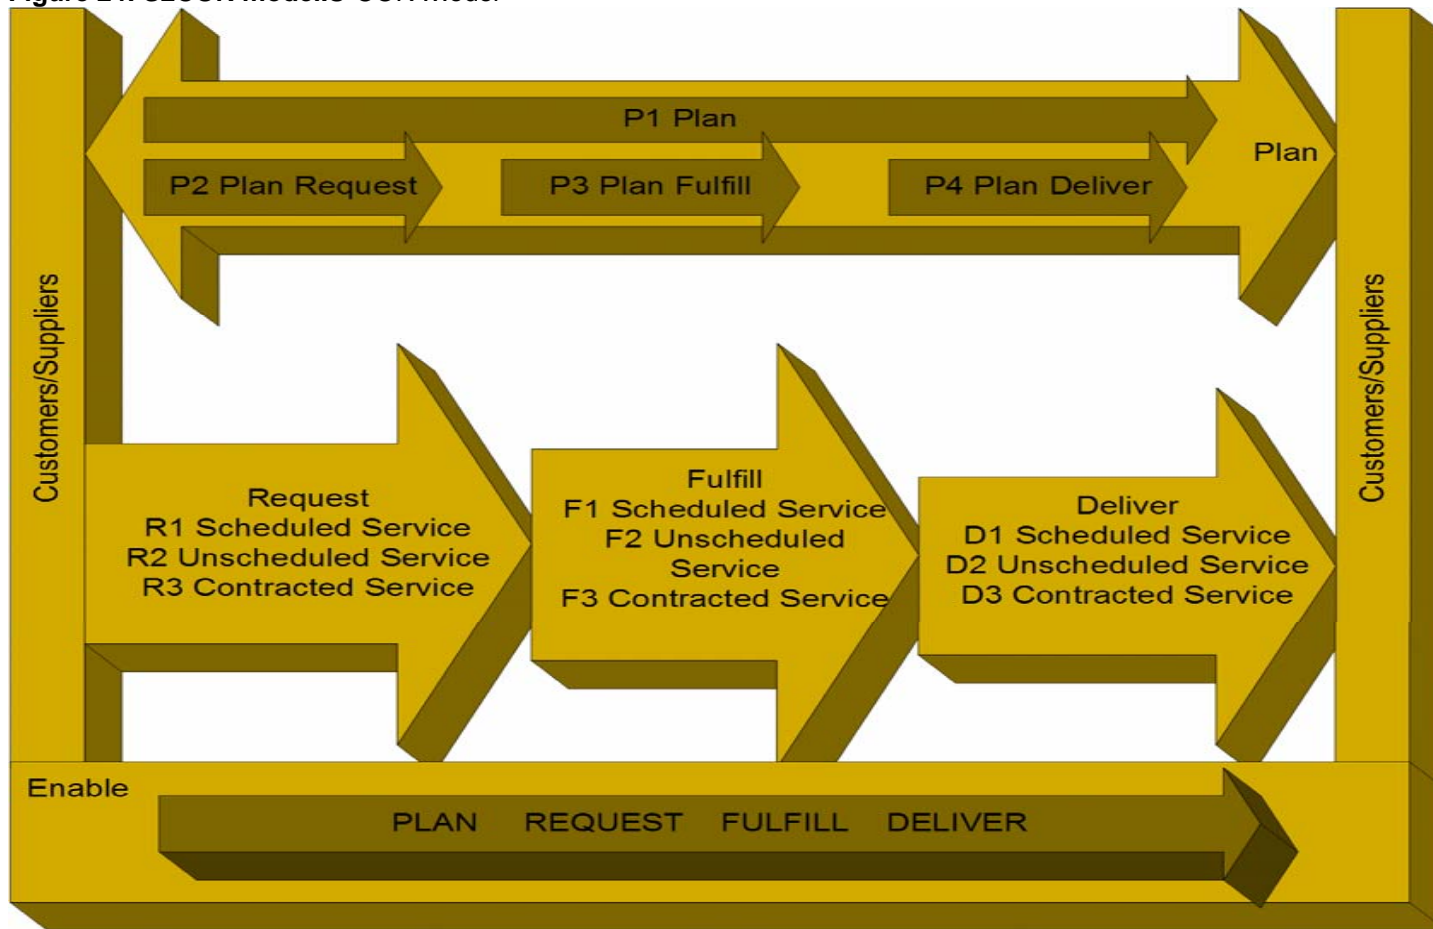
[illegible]

P1 Plan

P2 Plan Request

P3 Plan Fulfill

P4 Plan Deliver

Plan

Customers/Suppliers

Request
R1 Scheduled Service
R2 Unscheduled Service
R3 Contracted Service

Fulfill
F1 Scheduled Service
F2 Unscheduled Service
F3 Contracted Service

Deliver
D1 Scheduled Service
D2 Unscheduled Service
D3 Contracted Service

Customers/Suppliers

Enable

PLAN REQUEST FULFILL DELIVER